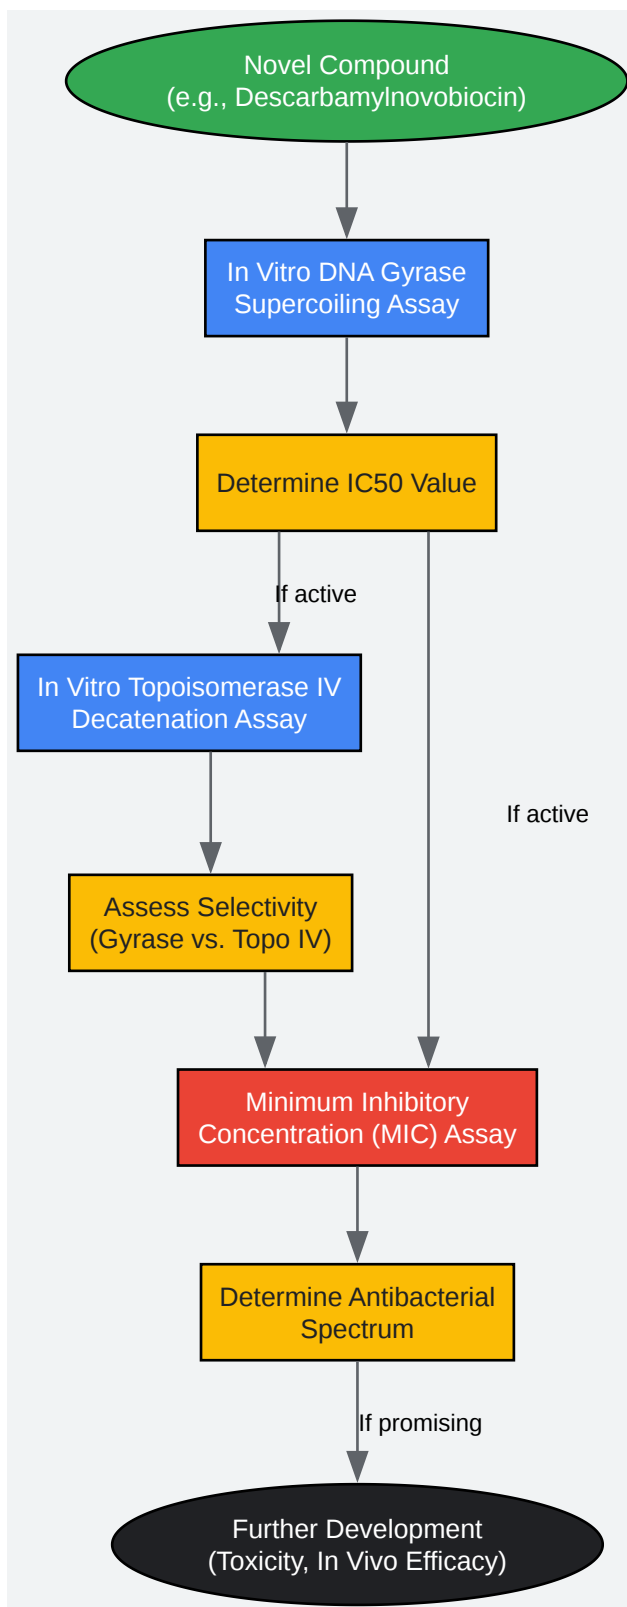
Novel Compound
(e.g., Descarbamylnovobiocin)

In Vitro DNA Gyrase
Supercoiling Assay

Determine IC50 Value

If active

In Vitro Topoisomerase IV
Decatenation Assay

If active

Assess Selectivity
(Gyrase vs. Topo IV)

Minimum Inhibitory
Concentration (MIC) Assay

Determine Antibacterial
Spectrum

If promising

Further Development
(Toxicity, In Vivo Efficacy)